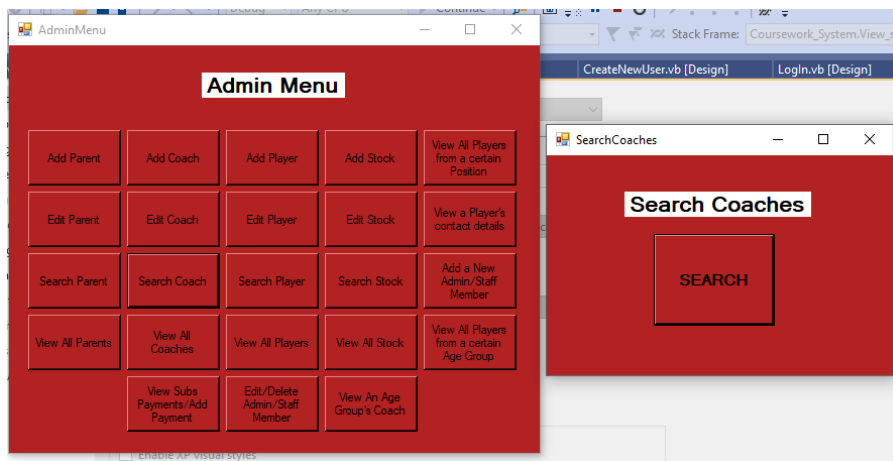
AdminMenu

Admin Menu

| Add Parent | Add Coach | Add Player | Add Stock | View All Players from a certain Position |
|---|---|---|---|---|
| Edit Parent | Edit Coach | Edit Player | Edit Stock | View a Player's contact details |
| Search Parent | Search Coach | Search Player | Search Stock | Add a New Admin/Staff Member |
| View All Parents | View All Coaches | View All Players | View All Stock | View All Players from a certain Age Group |
| | View Subs Payments/Add Payment | Edit/Delete Admin/Staff Member | View An Age Group's Coach | |

Stack Frame: Coursework_System.View_s

CreateNewUser.vb [Design]

LogIn.vb [Design]

SearchCoaches

Search Coaches

SEARCH

Enable XP visual styles